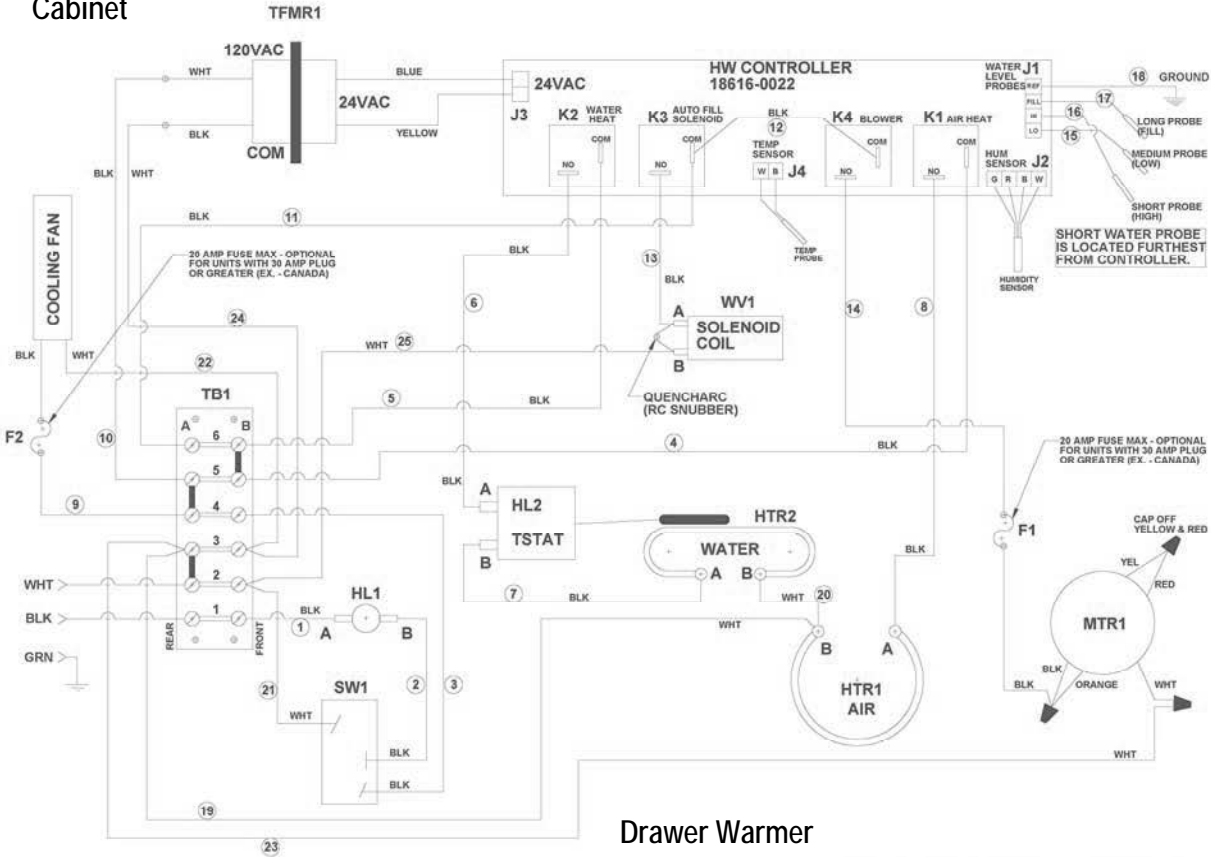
Cabinet

TFMR1

120VAC
WHT
BLUE
24VAC
24VAC
BLK
COM
YELLOW
J3

HW CONTROLLER
18616-0022

K2 WATER HEAT
NO
COM
K3 AUTO FILL SOLENOID
NO
COM
BLK
12
TEMP SENSOR
W B J4
TEMP PROBE
K4 BLOWER
NO
COM
K1 AIR HEAT
NO
COM
WATER LEVEL PROBES J1
REF
FILL
HI
LO
HUM SENSOR J2
G R B W
HUMIDITY SENSOR

18 GROUND
17 LONG PROBE (FILL)
16 MEDIUM PROBE (LOW)
15 SHORT PROBE (HIGH)

SHORT WATER PROBE IS LOCATED FURTHEST FROM CONTROLLER.

BLK WHT
COOLING FAN
BLK 11
20 AMP FUSE MAX - OPTIONAL FOR UNITS WITH 30 AMP PLUG OR GREATER (EX. - CANADA)
BLK
13
BLK
6
WV1
A
SOLENOID COIL
B
14
8
24
BLK WHT
22
WHT 25
QUENCHARC (RC SNUBBER)
TB1
5 BLK
F2
A 6 B
10
5
4 BLK
4
9
3
2
1
REAR
FRONT
WHT
BLK
GRN

20 AMP FUSE MAX - OPTIONAL FOR UNITS WITH 30 AMP PLUG OR GREATER (EX. - CANADA)

BLK
A
HL2
TSTAT
B
HTR2
WATER
A B
7 BLK
WHT 20
BLK
F1
CAP OFF YELLOW & RED
YEL
RED
MTR1
BLK
1 A HL1 B
WHT
B A
HTR1 AIR
BLK ORANGE WHT
21
SW1
WHT
2 3
BLK
BLK
WHT
19
23

Drawer Warmer